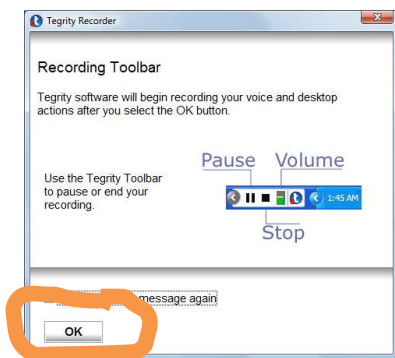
Tegrity Recorder

Recording Toolbar

Tegrity software will begin recording your voice and desktop actions after you select the OK button.

Use the Tegrity Toolbar to pause or end your recording.

Pause Volume

1:45 AM

Stop

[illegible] message again

OK